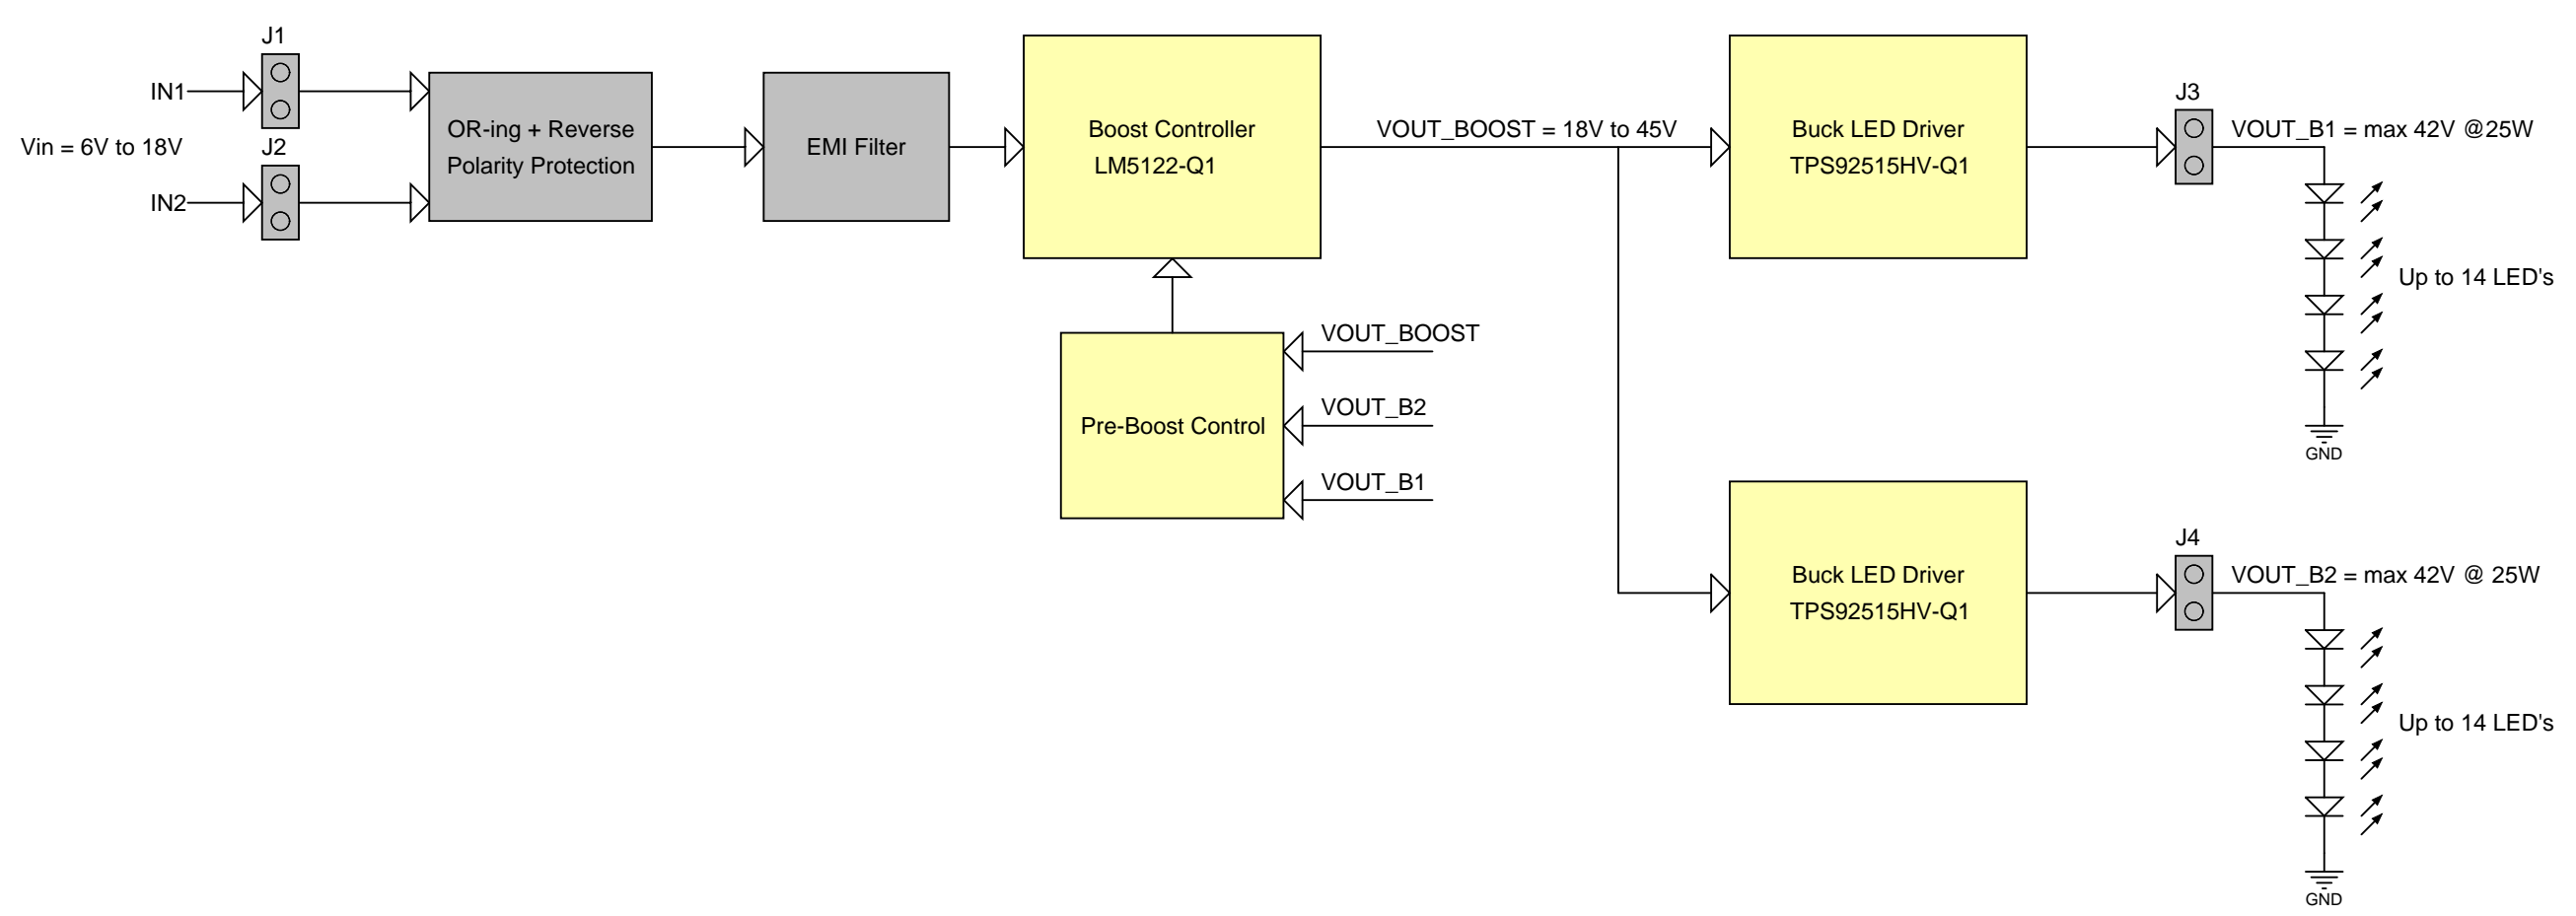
J1

IN1

Vin = 6V to 18V

J2

IN2

OR-ing + Reverse Polarity Protection

EMI Filter

Boost Controller LM5122-Q1

VOUT_BOOST = 18V to 45V

Buck LED Driver TPS92515HV-Q1

J3

VOUT_B1 = max 42V @25W

Up to 14 LED's

GND

Pre-Boost Control

VOUT_BOOST

VOUT_B2

VOUT_B1

Buck LED Driver TPS92515HV-Q1

J4

VOUT_B2 = max 42V @ 25W

Up to 14 LED's

GND